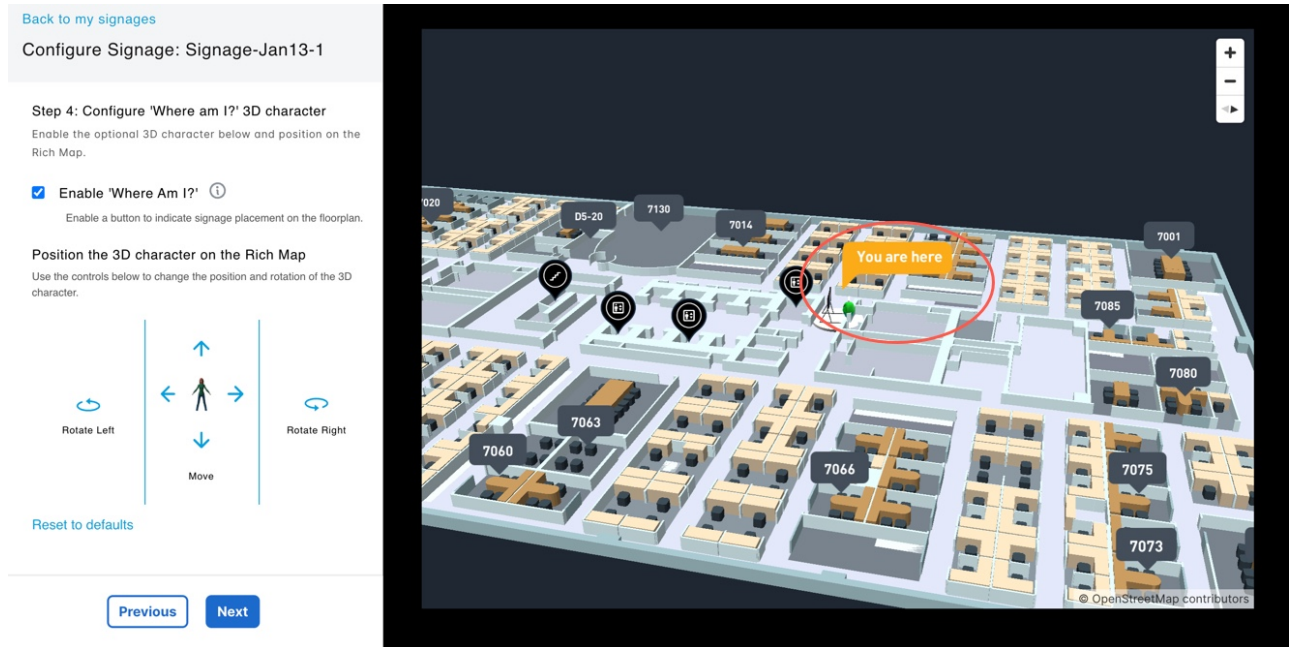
Back to my signages

Configure Signage: Signage-Jan13-1

Step 4: Configure 'Where am I?' 3D character

Enable the optional 3D character below and position on the Rich Map.

Enable 'Where Am I?'

Enable a button to indicate signage placement on the floorplan.

Position the 3D character on the Rich Map

Use the controls below to change the position and rotation of the 3D character.

Rotate Left

Move

Rotate Right

Reset to defaults

Previous

Next

+

−

020

D5-20

7130

7014

7001

You are here

7085

7080

7063

7060

7066

7075

7073

© OpenStreetMap contributors